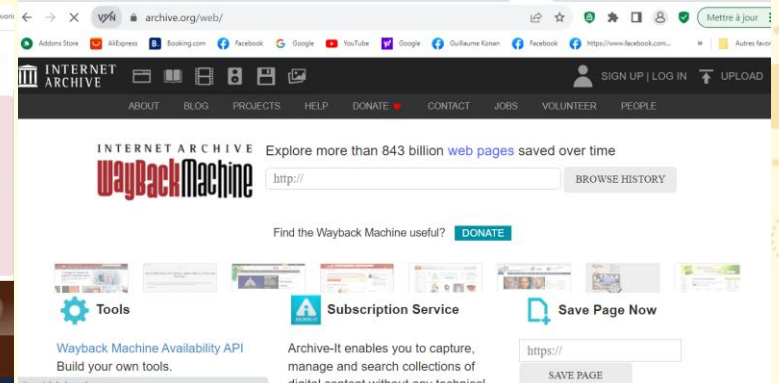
archive.org/web/

Mettre à jour

Addons Store AliExpress Booking.com Facebook Google YouTube Google Guillaume Konan Facebook https://www.facebook.com... Autres favoris

INTERNET ARCHIVE

SIGN UP | LOG IN UPLOAD

ABOUT BLOG PROJECTS HELP DONATE CONTACT JOBS VOLUNTEER PEOPLE

INTERNET ARCHIVE WaybackMachine

Explore more than 843 billion web pages saved over time

http://

BROWSE HISTORY

Find the Wayback Machine useful? DONATE

Tools

Wayback Machine Availability API

Build your own tools.

Subscription Service

Archive-It enables you to capture, manage and search collections of digital content without any technical

Save Page Now

https://

SAVE PAGE